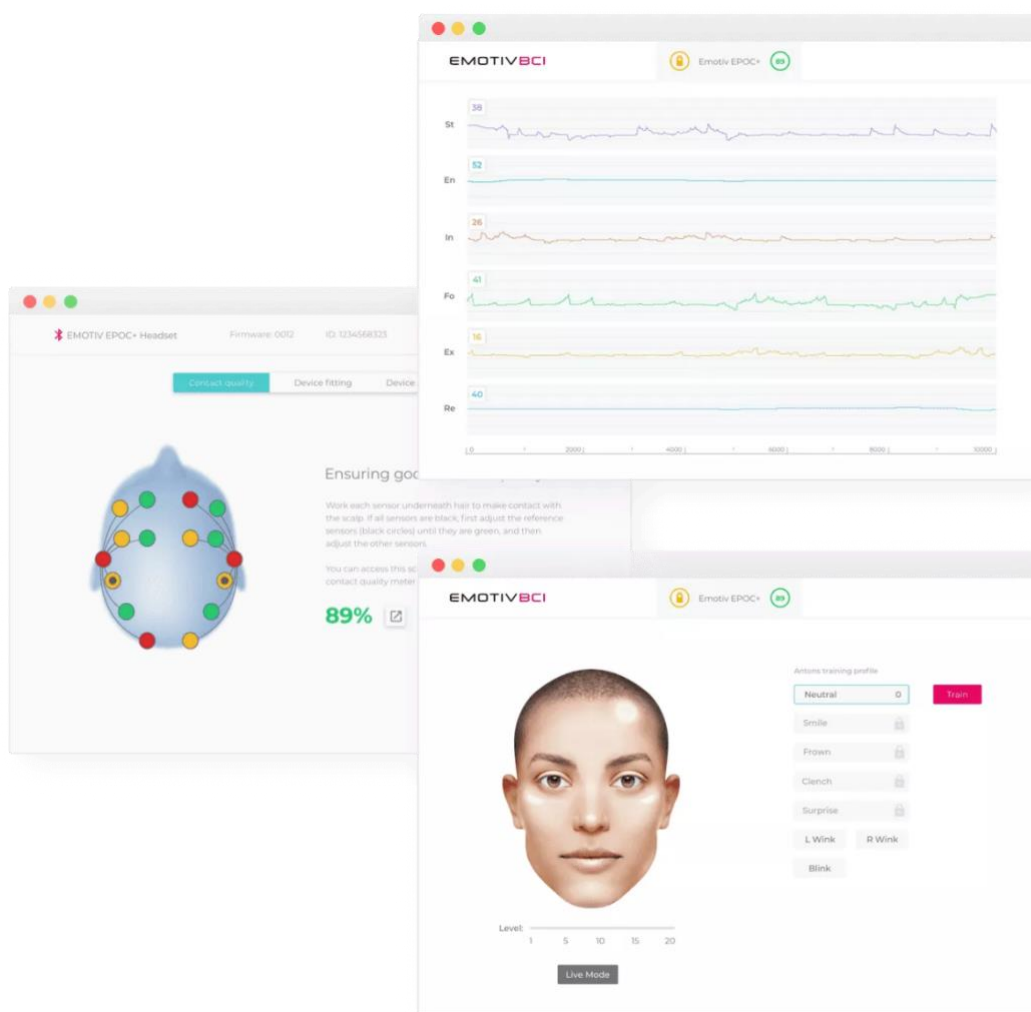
EMOTIVBCI

Emotiv EPOC+ 89

St 38

En 52

In 26

Fo 41

Ex 16

Re 40

0 2000 4000 6000 8000 10000

EMOTIV EPOC+ Headset Firmware: 0012 ID: 1234568323

Contact quality Device fitting Device

Ensuring goo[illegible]

Work each sensor underneath hair to make contact with the scalp. If all sensors are black, first adjust the reference sensors (black circles) until they are green, and then adjust the other sensors.

You can access this sc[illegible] contact quality meter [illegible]

89%

EMOTIVBCI

Emotiv EPOC+ 89

Antons training profile

Neutral 0

Train

Smile

Frown

Clench

Surprise

L Wink

R Wink

Blink

Level: 1 5 10 15 20

Live Mode